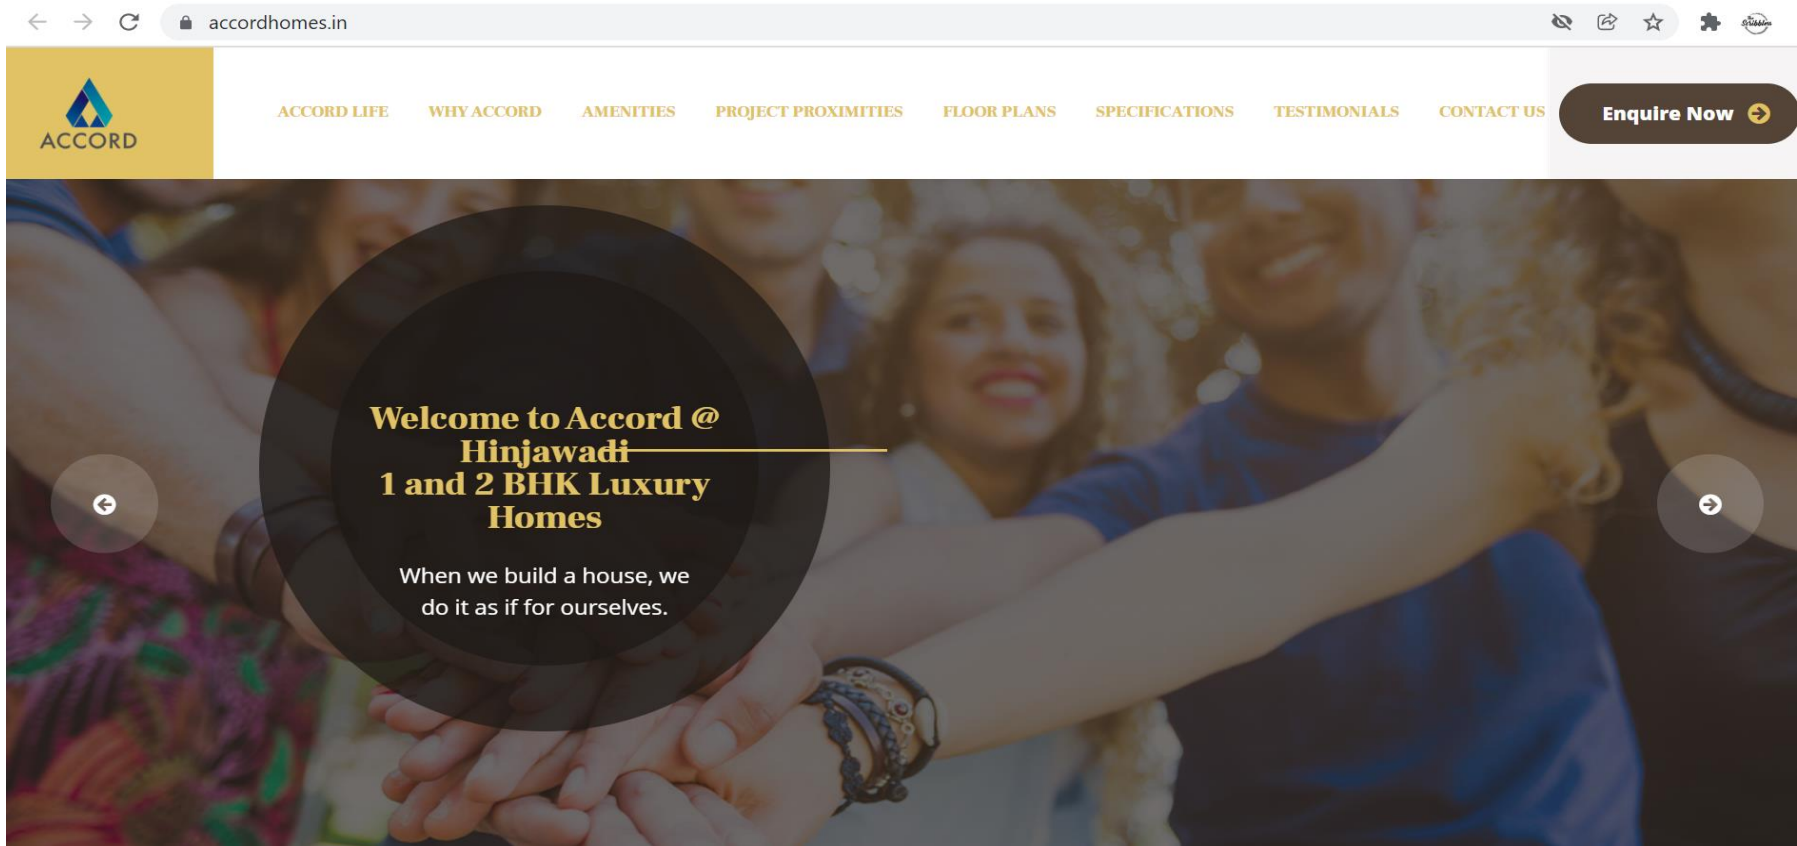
accordhomes.in

ACCORD

ACCORD LIFE WHY ACCORD AMENITIES PROJECT PROXIMITIES FLOOR PLANS SPECIFICATIONS TESTIMONIALS CONTACT US

Enquire Now

Welcome to Accord @ Hinjawadi
1 and 2 BHK Luxury Homes

When we build a house, we do it as if for ourselves.